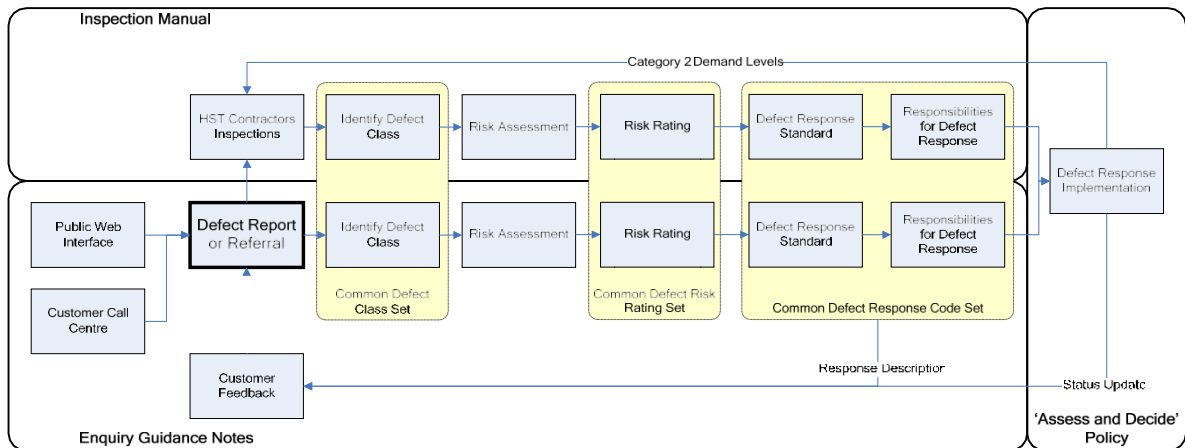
Inspection Manual

Category 2 Demand Levels

HST Contractors Inspections

Identify Defect Class

Risk Assessment

Risk Rating

Defect Response Standard

Responsibilities for Defect Response

Defect Response Implementation

Public Web Interface

Defect Report or Referral

Identify Defect Class

Risk Assessment

Risk Rating

Defect Response Standard

Responsibilities for Defect Response

Customer Call Centre

Common Defect Class Set

Common Defect Risk Rating Set

Common Defect Response Code Set

Customer Feedback

Response Description

Status Update

Enquiry Guidance Notes

'Assess and Decide' Policy